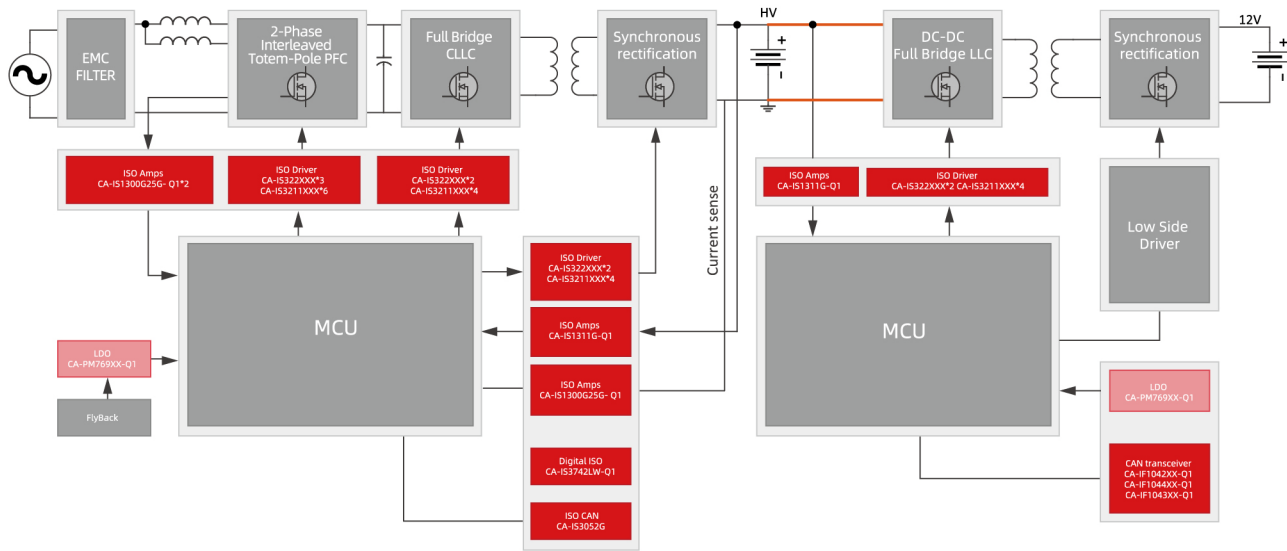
EMC FILTER

2-Phase Interleaved Totem-Pole PFC

Full Bridge CLLC

Synchronous rectification

HV

+

DC-DC Full Bridge LLC

Synchronous rectification

12V

+

ISO Amps
CA-IS1300G25G- Q1*2

ISO Driver
CA-IS322XXX*3
CA-IS3211XXX*6

ISO Driver
CA-IS322XXX*2
CA-IS3211XXX*4

ISO Amps
CA-IS1311G-Q1

ISO Driver
CA-IS322XXX*2 CA-IS3211XXX*4

Low Side Driver

Current sense

MCU

ISO Driver
CA-IS322XXX*2
CA-IS3211XXX*4

ISO Amps
CA-IS1311G-Q1

ISO Amps
CA-IS1300G25G- Q1

Digital ISO
CA-IS3742LW-Q1

ISO CAN
CA-IS3052G

LDO
CA-PM769XX-Q1

FlyBack

MCU

LDO
CA-PM769XX-Q1

CAN transceiver
CA-IF1042XX-Q1
CA-IF1044XX-Q1
CA-IF1043XX-Q1